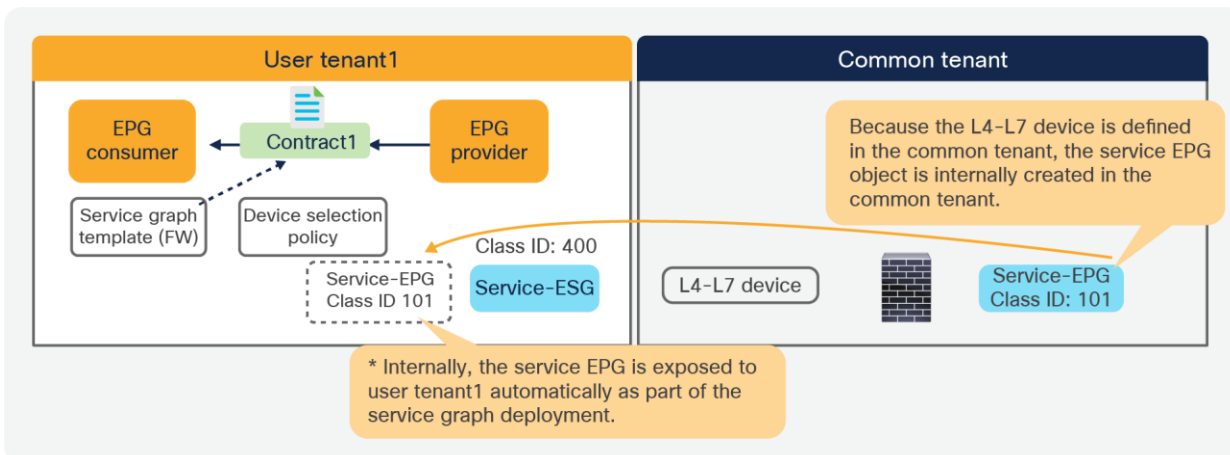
User tenant1

EPG consumer

Contract1

EPG provider

Service graph template (FW)

Device selection policy

Class ID: 400

Service-EPG Class ID 101

Service-ESG

Common tenant

Because the L4-L7 device is defined in the common tenant, the service EPG object is internally created in the common tenant.

L4-L7 device

Service-EPG Class ID: 101

* Internally, the service EPG is exposed to user tenant1 automatically as part of the service graph deployment.